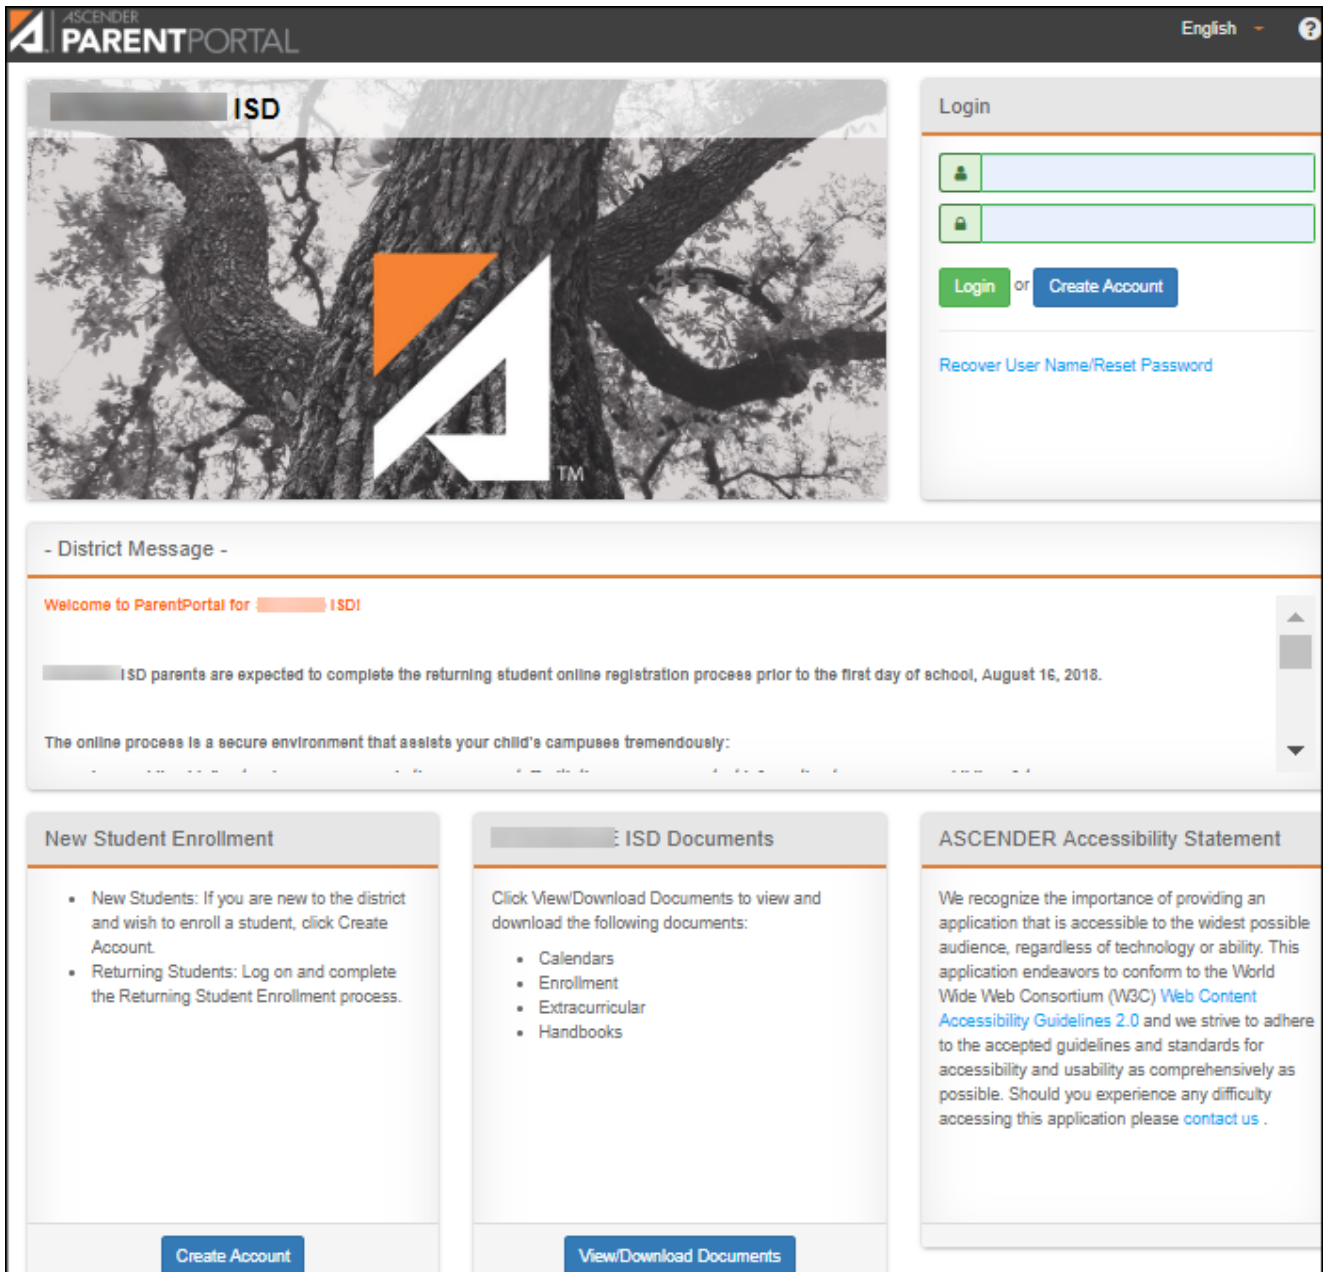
ASCENDER PARENTPORTAL

English

?

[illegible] ISD

TM

Login

Login or Create Account

Recover User Name/Reset Password

- District Message -

Welcome to ParentPortal for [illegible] ISD!

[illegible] ISD parents are expected to complete the returning student online registration process prior to the first day of school, August 16, 2018.

The online process is a secure environment that assists your child's campuses tremendously:

New Student Enrollment

- New Students: If you are new to the district and wish to enroll a student, click Create Account.
- Returning Students: Log on and complete the Returning Student Enrollment process.

Create Account

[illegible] ISD Documents

Click View/Download Documents to view and download the following documents:

- Calendars
- Enrollment
- Extracurricular
- Handbooks

View/Download Documents

ASCENDER Accessibility Statement

We recognize the importance of providing an application that is accessible to the widest possible audience, regardless of technology or ability. This application endeavors to conform to the World Wide Web Consortium (W3C) Web Content Accessibility Guidelines 2.0 and we strive to adhere to the accepted guidelines and standards for accessibility and usability as comprehensively as possible. Should you experience any difficulty accessing this application please contact us .